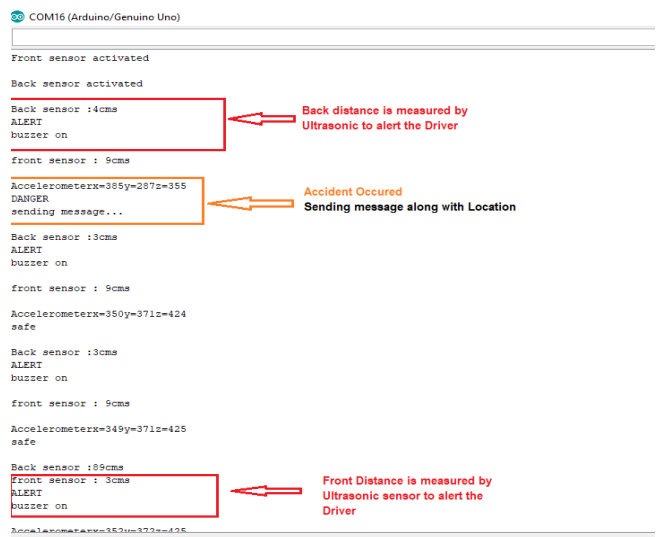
COM16 (Arduino/Genuino Uno)

Front sensor activated

Back sensor activated

Back sensor :4cms
ALERT
buzzer on

Back distance is measured by Ultrasonic to alert the Driver

front sensor : 9cms

Accelerometerx=385y=287z=355
DANGER
sending message...

Accident Occured
Sending message along with Location

Back sensor :3cms
ALERT
buzzer on

front sensor : 9cms

Accelerometerx=350y=371z=424
safe

Back sensor :3cms
ALERT
buzzer on

front sensor : 9cms

Accelerometerx=349y=371z=425
safe

Back sensor :89cms
front sensor : 3cms
ALERT
buzzer on

Front Distance is measured by Ultrasonic sensor to alert the Driver

Accelerometerx=352y=372z=425